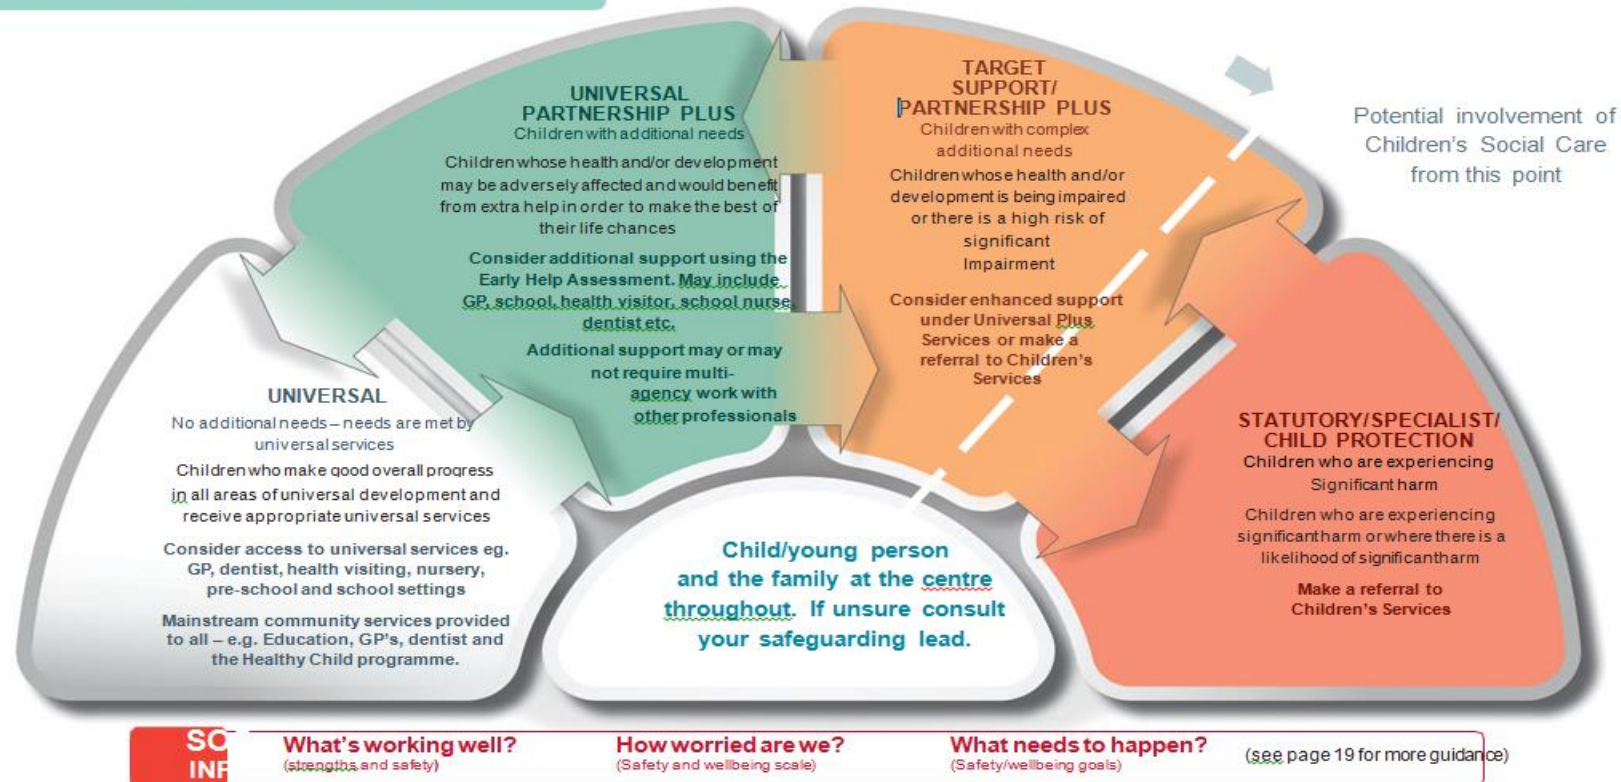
UNIVERSAL PARTNERSHIP PLUS
Children with additional needs

Children whose health and/or development may be adversely affected and would benefit from extra help in order to make the best of their life chances

Consider additional support using the Early Help Assessment. May include, GP, school, health visitor, school nurse dentist etc.

Additional support may or may not require multi-agency work with other professionals

TARGET SUPPORT/ PARTNERSHIP PLUS
Children with complex additional needs

Children whose health and/or development is being impaired or there is a high risk of significant Impairment

Consider enhanced support under Universal Plus Services or make a referral to Children's Services

Potential involvement of Children's Social Care from this point

UNIVERSAL
No additional needs – needs are met by universal services

Children who make good overall progress in all areas of universal development and receive appropriate universal services

Consider access to universal services eg. GP, dentist, health visiting, nursery, pre-school and school settings

Mainstream community services provided to all – e.g. Education, GP's, dentist and the Healthy Child programme.

Child/young person and the family at the centre throughout. If unsure consult your safeguarding lead.

STATUTORY/SPECIALIST/ CHILD PROTECTION
Children who are experiencing Significant harm

Children who are experiencing significant harm or where there is a likelihood of significant harm

Make a referral to Children's Services

SC INF

What's working well?
(strengths and safety)

How worried are we?
(Safety and wellbeing scale)

What needs to happen?
(Safety/wellbeing goals)

(see page 19 for more guidance)